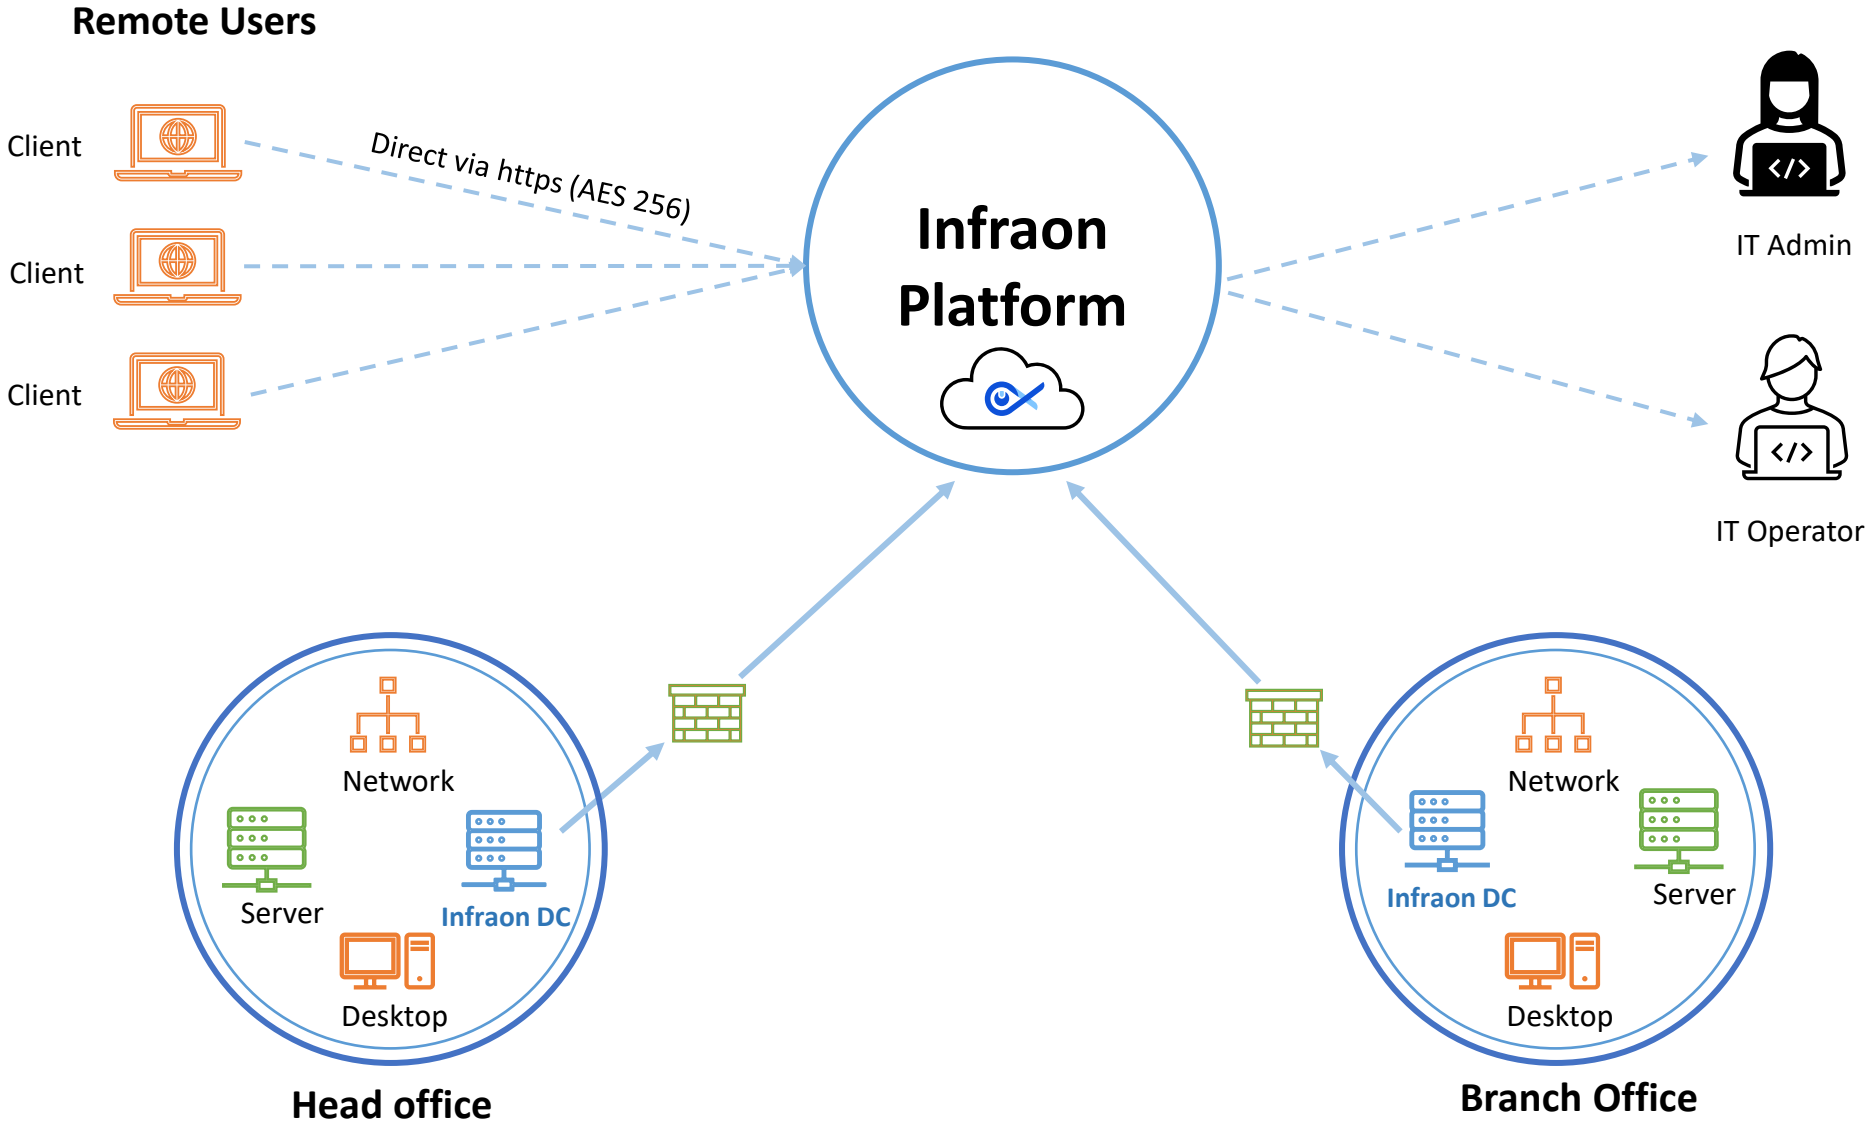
Remote Users

Client

Client

Client

Direct via https (AES 256)

Infraon Platform

IT Admin

IT Operator

Network

Server

Infraon DC

Desktop

Head office

Network

Infraon DC

Server

Desktop

Branch Office